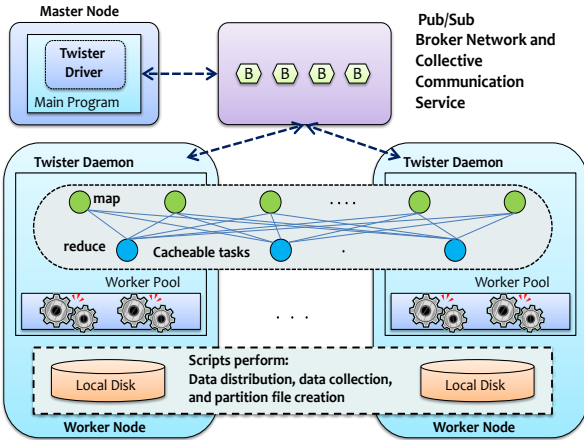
Master Node

Twister Driver

Main Program

B B B B

Pub/Sub Broker Network and Collective Communication Service

Twister Daemon

Twister Daemon

map

. . . .

reduce

Cacheable tasks

.

Worker Pool

Worker Pool

. . .

Scripts perform:
Data distribution, data collection, and partition file creation

Local Disk

Local Disk

Worker Node

Worker Node